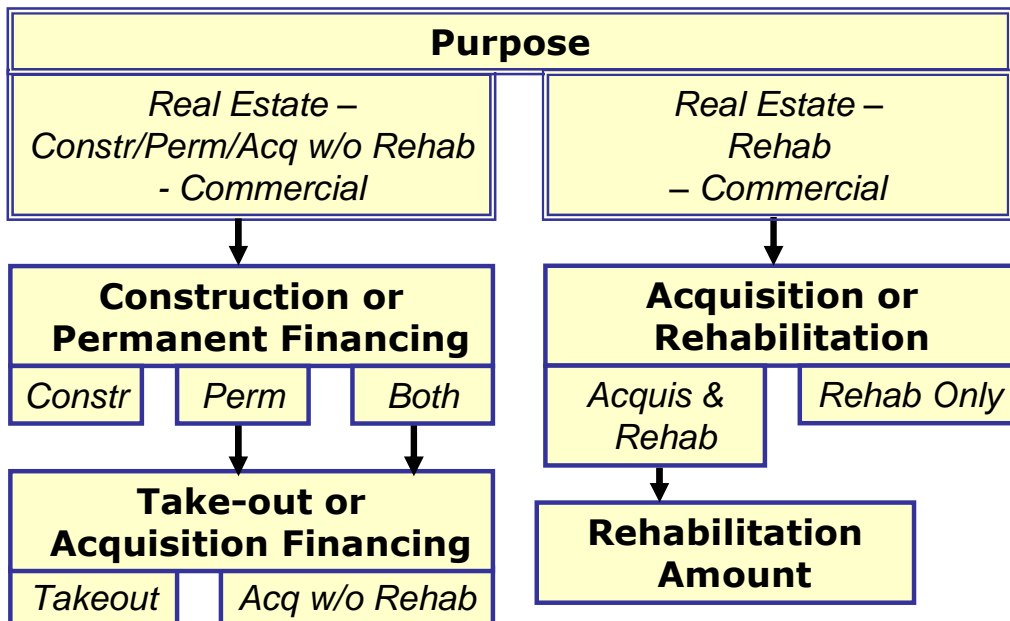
Purpose

Real Estate – Constr/Perm/Acq w/o Rehab - Commercial

Real Estate – Rehab – Commercial

Construction or Permanent Financing

Constr

Perm

Both

Acquisition or Rehabilitation

Acquis & Rehab

Rehab Only

Take-out or Acquisition Financing

Takeout

Acq w/o Rehab

Rehabilitation Amount